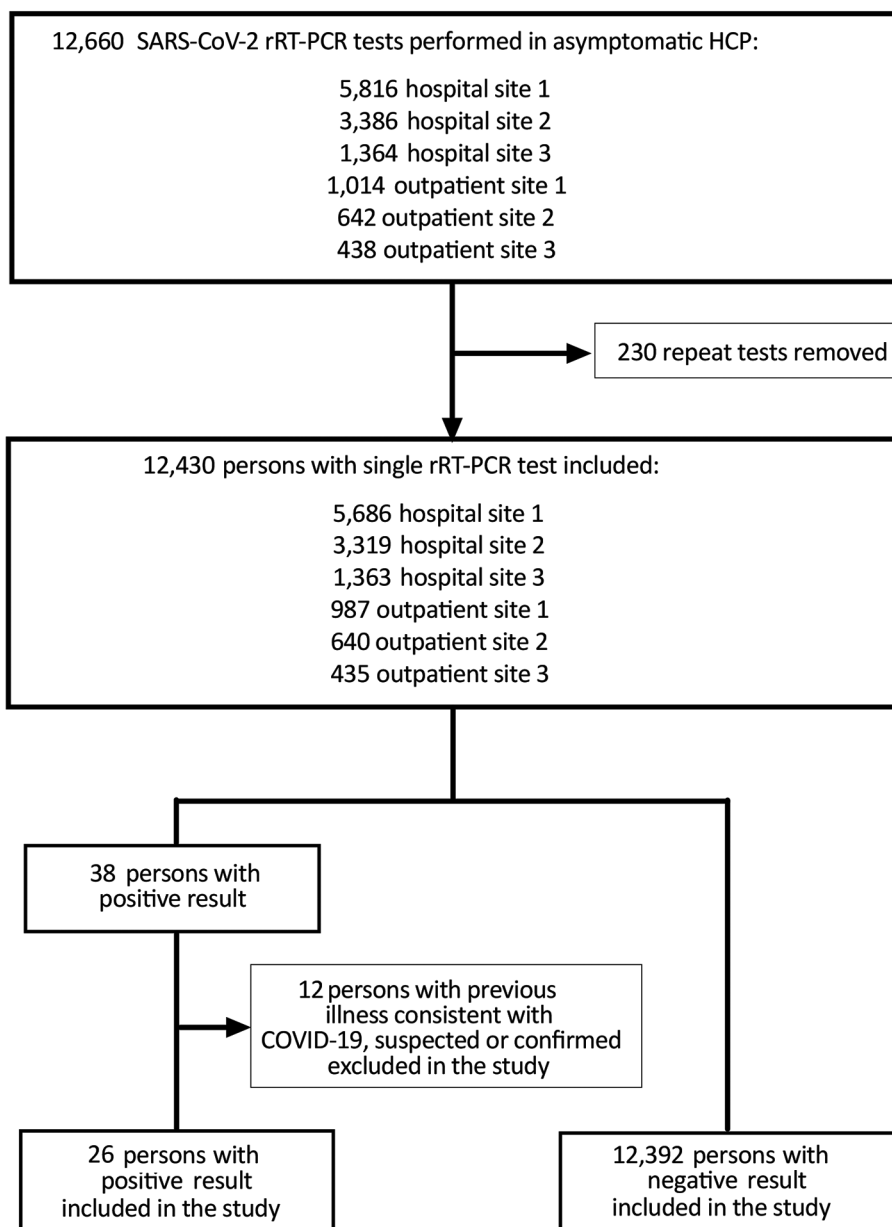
12,660 SARS-CoV-2 rRT-PCR tests performed in asymptomatic HCP:

5,816 hospital site 1
3,386 hospital site 2
1,364 hospital site 3
1,014 outpatient site 1
642 outpatient site 2
438 outpatient site 3

230 repeat tests removed

12,430 persons with single rRT-PCR test included:

5,686 hospital site 1
3,319 hospital site 2
1,363 hospital site 3
987 outpatient site 1
640 outpatient site 2
435 outpatient site 3

38 persons with positive result

12 persons with previous illness consistent with COVID-19, suspected or confirmed excluded in the study

26 persons with positive result included in the study

12,392 persons with negative result included in the study